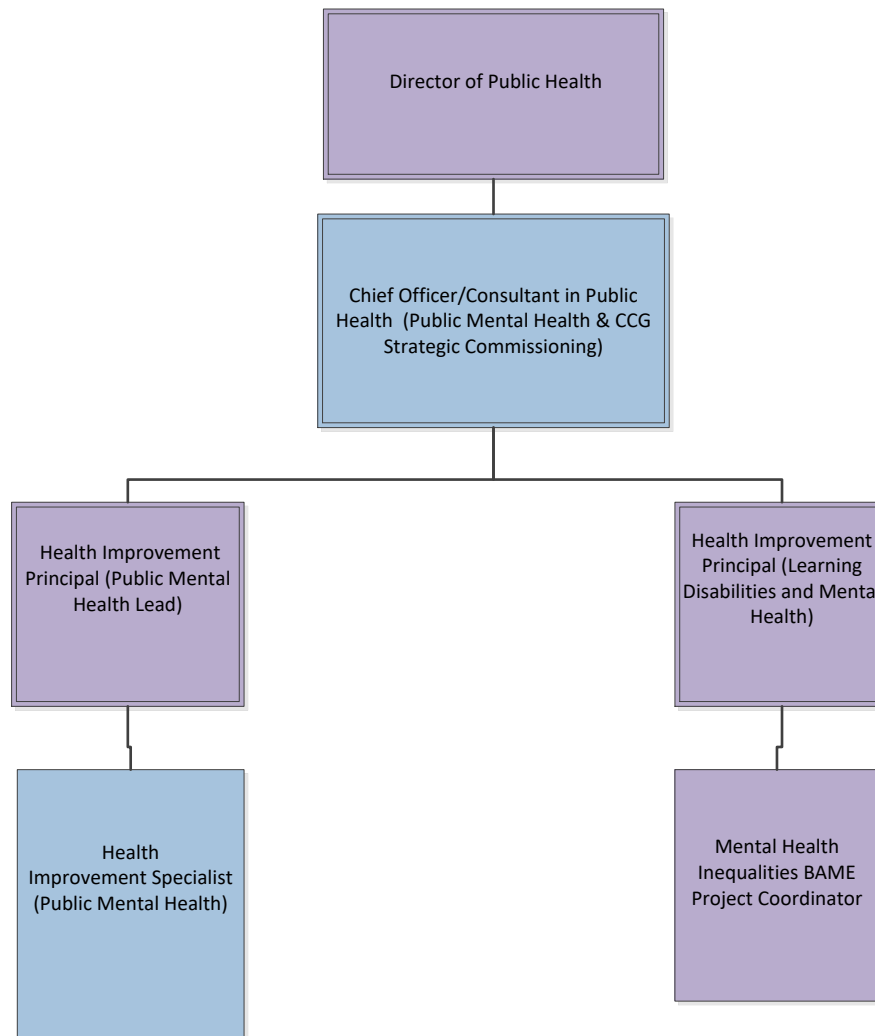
Director of Public Health

Chief Officer/Consultant in Public Health (Public Mental Health & CCG Strategic Commissioning)

Health Improvement Principal (Public Mental Health Lead)

Health Improvement Principal (Learning Disabilities and Menta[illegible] Health)

Health Improvement Specialist (Public Mental Health)

Mental Health Inequalities BAME Project Coordinator